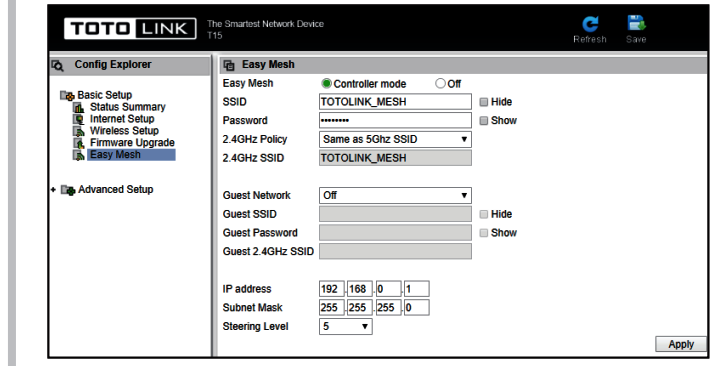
TOTO LINK The Smartest Network Device T15

Refresh Save

Config Explorer

Basic Setup
Status Summary
Internet Setup
Wireless Setup
Firmware Upgrade
Easy Mesh

Advanced Setup

Easy Mesh

| | | |
|---|---|---|
| Easy Mesh | Controller mode | Off |
| SSID | TOTOLINK_MESH | Hide |
| Password | •••••••• | Show |
| 2.4GHz Policy | Same as 5Ghz SSID | |
| 2.4GHz SSID | TOTOLINK_MESH | |
| Guest Network | Off | |
| Guest SSID | | Hide |
| Guest Password | | Show |
| Guest 2.4GHz SSID | | |
| IP address | 192 . 168 . 0 . 1 | |
| Subnet Mask | 255 . 255 . 255 . 0 | |
| Steering Level | 5 | |

Apply